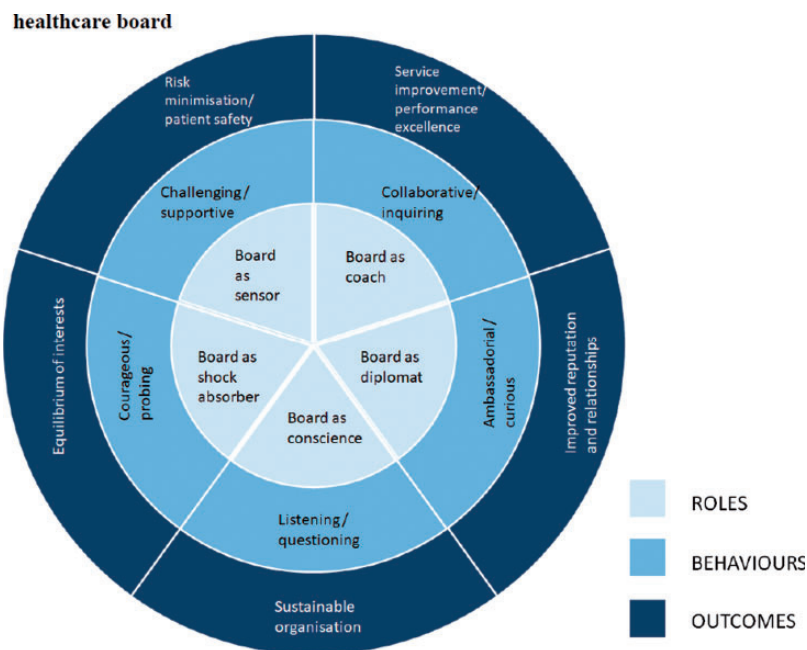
healthcare board

Risk minimisation/ patient safety

Service improvement/ performance excellence

Improved reputation and relationships

Sustainable organisation

Equilibrium of interests

Challenging / supportive

Collaborative/ inquiring

Ambassadorial / curious

Listening/ questioning

Courageous/ probing

Board as sensor

Board as coach

Board as diplomat

Board as conscience

Board as shock absorber

ROLES

BEHAVIOURS

OUTCOMES